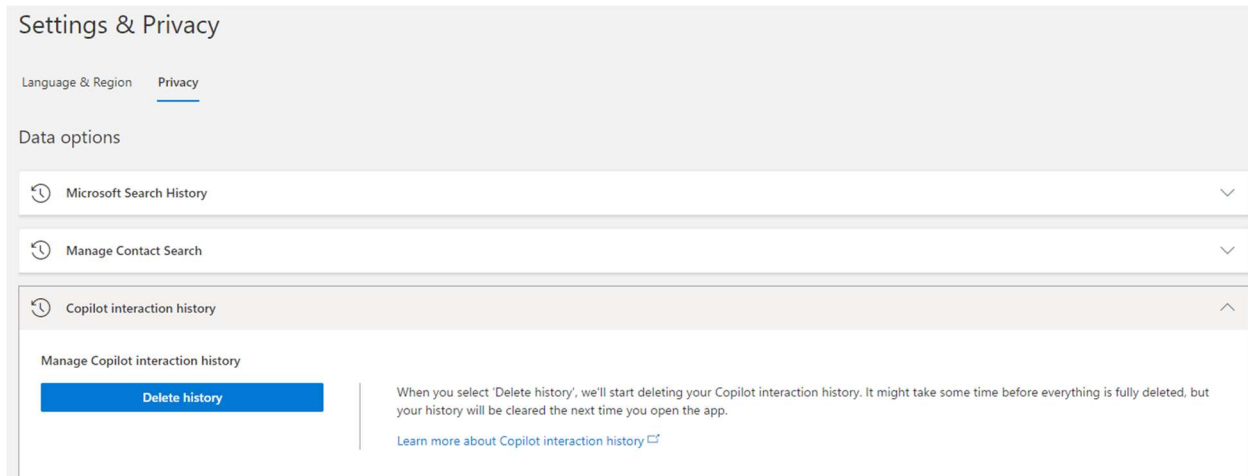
Settings & Privacy

Language & Region

Privacy

Data options

Microsoft Search History

Manage Contact Search

Copilot interaction history

Manage Copilot interaction history

Delete history

When you select 'Delete history', we'll start deleting your Copilot interaction history. It might take some time before everything is fully deleted, but your history will be cleared the next time you open the app.

Learn more about Copilot interaction history